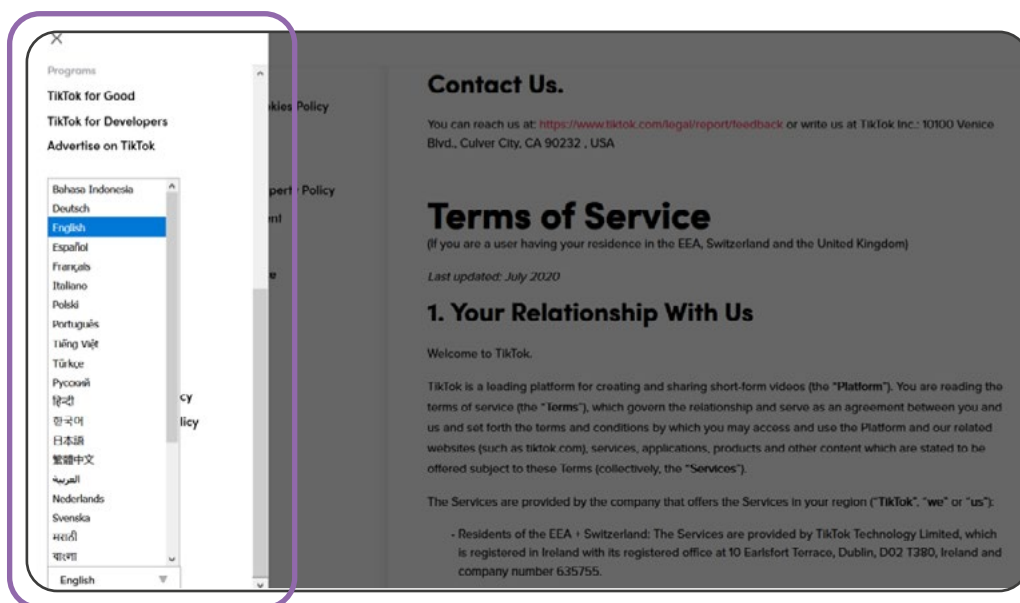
×

Programs

TikTok for Good

TikTok for Developers

Advertise on TikTok

Bahasa Indonesia
Deutsch
English
Español
Français
Italiano
Polski
Português
Tiếng Việt
Türkçe
Русский
हिन्दी
한국어
日本語
繁體中文
العربية
Nederlands
Svenska
मराठी
বাংলা

English

kies Policy

perty Policy

nt

e

cy

licy

Contact Us.

You can reach us at: https://www.tiktok.com/legal/report/feedback or write us at TikTok Inc.: 10100 Venice Blvd., Culver City, CA 90232 , USA

Terms of Service

(If you are a user having your residence in the EEA, Switzerland and the United Kingdom)

Last updated: July 2020

1. Your Relationship With Us

Welcome to TikTok.

TikTok is a leading platform for creating and sharing short-form videos (the "Platform"). You are reading the terms of service (the "Terms"), which govern the relationship and serve as an agreement between you and us and set forth the terms and conditions by which you may access and use the Platform and our related websites (such as tiktok.com), services, applications, products and other content which are stated to be offered subject to these Terms (collectively, the "Services").

The Services are provided by the company that offers the Services in your region ("TikTok", "we" or "us"):

- Residents of the EEA + Switzerland: The Services are provided by TikTok Technology Limited, which is registered in Ireland with its registered office at 10 Earlsfort Terrace, Dublin, D02 T380, Ireland and company number 635755.